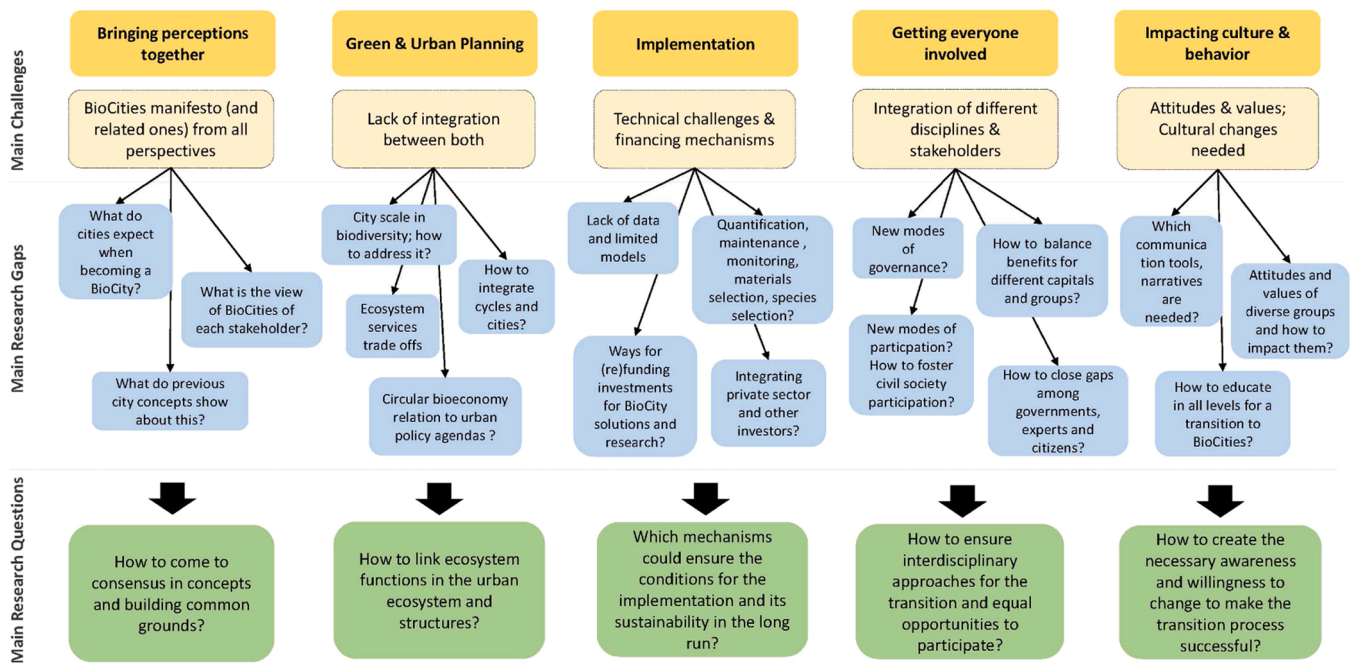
Main Challenges

Main Research Gaps

Main Research Questions

Bringing perceptions together

BioCities manifesto (and related ones) from all perspectives

What do cities expect when becoming a BioCity?

What is the view of BioCities of each stakeholder?

What do previous city concepts show about this?

How to come to consensus in concepts and building common grounds?

Green & Urban Planning

Lack of integration between both

City scale in biodiversity; how to address it?

How to integrate cycles and cities?

Ecosystem services trade offs

Circular bioeconomy relation to urban policy agendas ?

How to link ecosystem functions in the urban ecosystem and structures?

Implementation

Technical challenges & financing mechanisms

Lack of data and limited models

Quantification, maintenance , monitoring, materials selection, species selection?

Ways for (re)funding investments for BioCity solutions and research?

Integrating private sector and other investors?

Which mechanisms could ensure the conditions for the implementation and its sustainability in the long run?

Getting everyone involved

Integration of different disciplines & stakeholders

New modes of governance?

How to balance benefits for different capitals and groups?

New modes of particpation? How to foster civil society participation?

How to close gaps among governments, experts and citizens?

How to ensure interdisciplinary approaches for the transition and equal opportunities to participate?

Impacting culture & behavior

Attitudes & values; Cultural changes needed

Which communication tools, narratives are needed?

Attitudes and values of diverse groups and how to impact them?

How to educate in all levels for a transition to BioCities?

How to create the necessary awareness and willingness to change to make the transition process successful?